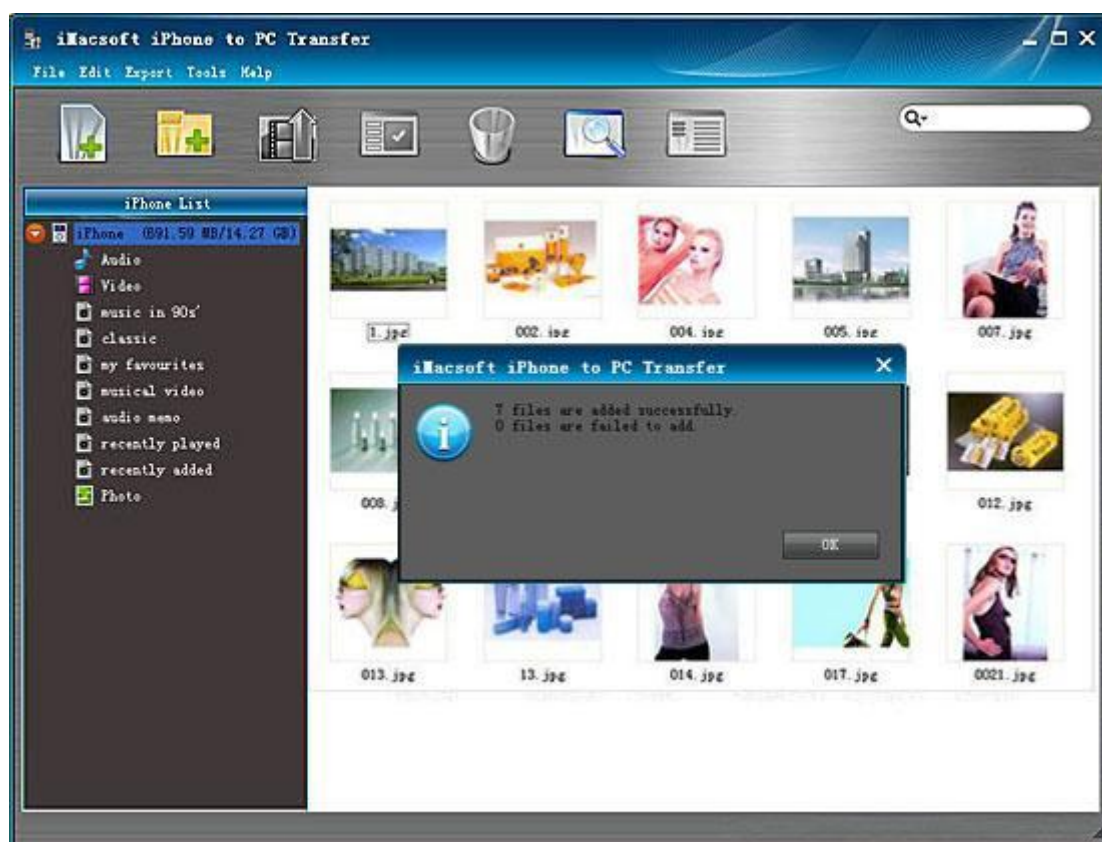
iMacsoft iPhone to PC Transfer

File Edit Export Tools Help

iPhone List

iPhone (891.59 MB/14.27 GB)
Audio
Video
music in 90s'
classic
my favourites
musical video
audio memo
recently played
recently added
Photo

1.jpg
002.jpg
004.jpg
005.jpg
007.jpg
008.j
012.jpg
013.jpg
13.jpg
014.jpg
017.jpg
0021.jpg

iMacsoft iPhone to PC Transfer

7 files are added successfully.
0 files are failed to add.

OK